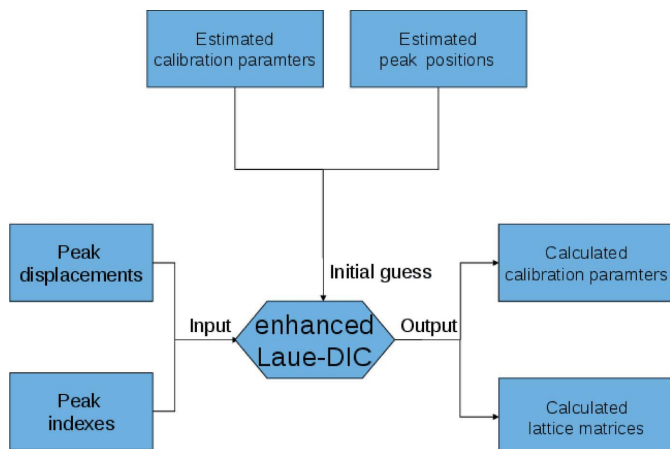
Estimated calibration paramters

Estimated peak positions

Initial guess

Peak displacements

Peak indexes

Input

enhanced Laue-DIC

Output

Calculated calibration paramters

Calculated lattice matrices